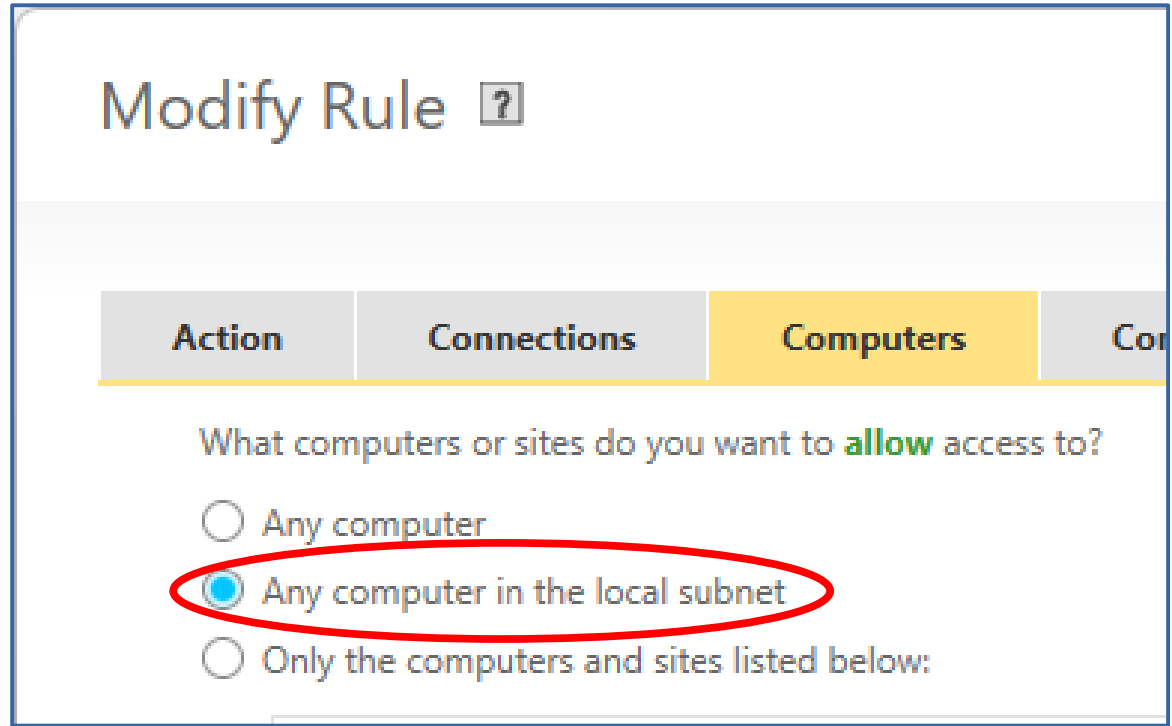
Modify Rule ?

| Action | Connections | Computers | Co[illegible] |
|---|---|---|---|

What computers or sites do you want to allow access to?

Any computer

Any computer in the local subnet

Only the computers and sites listed below: